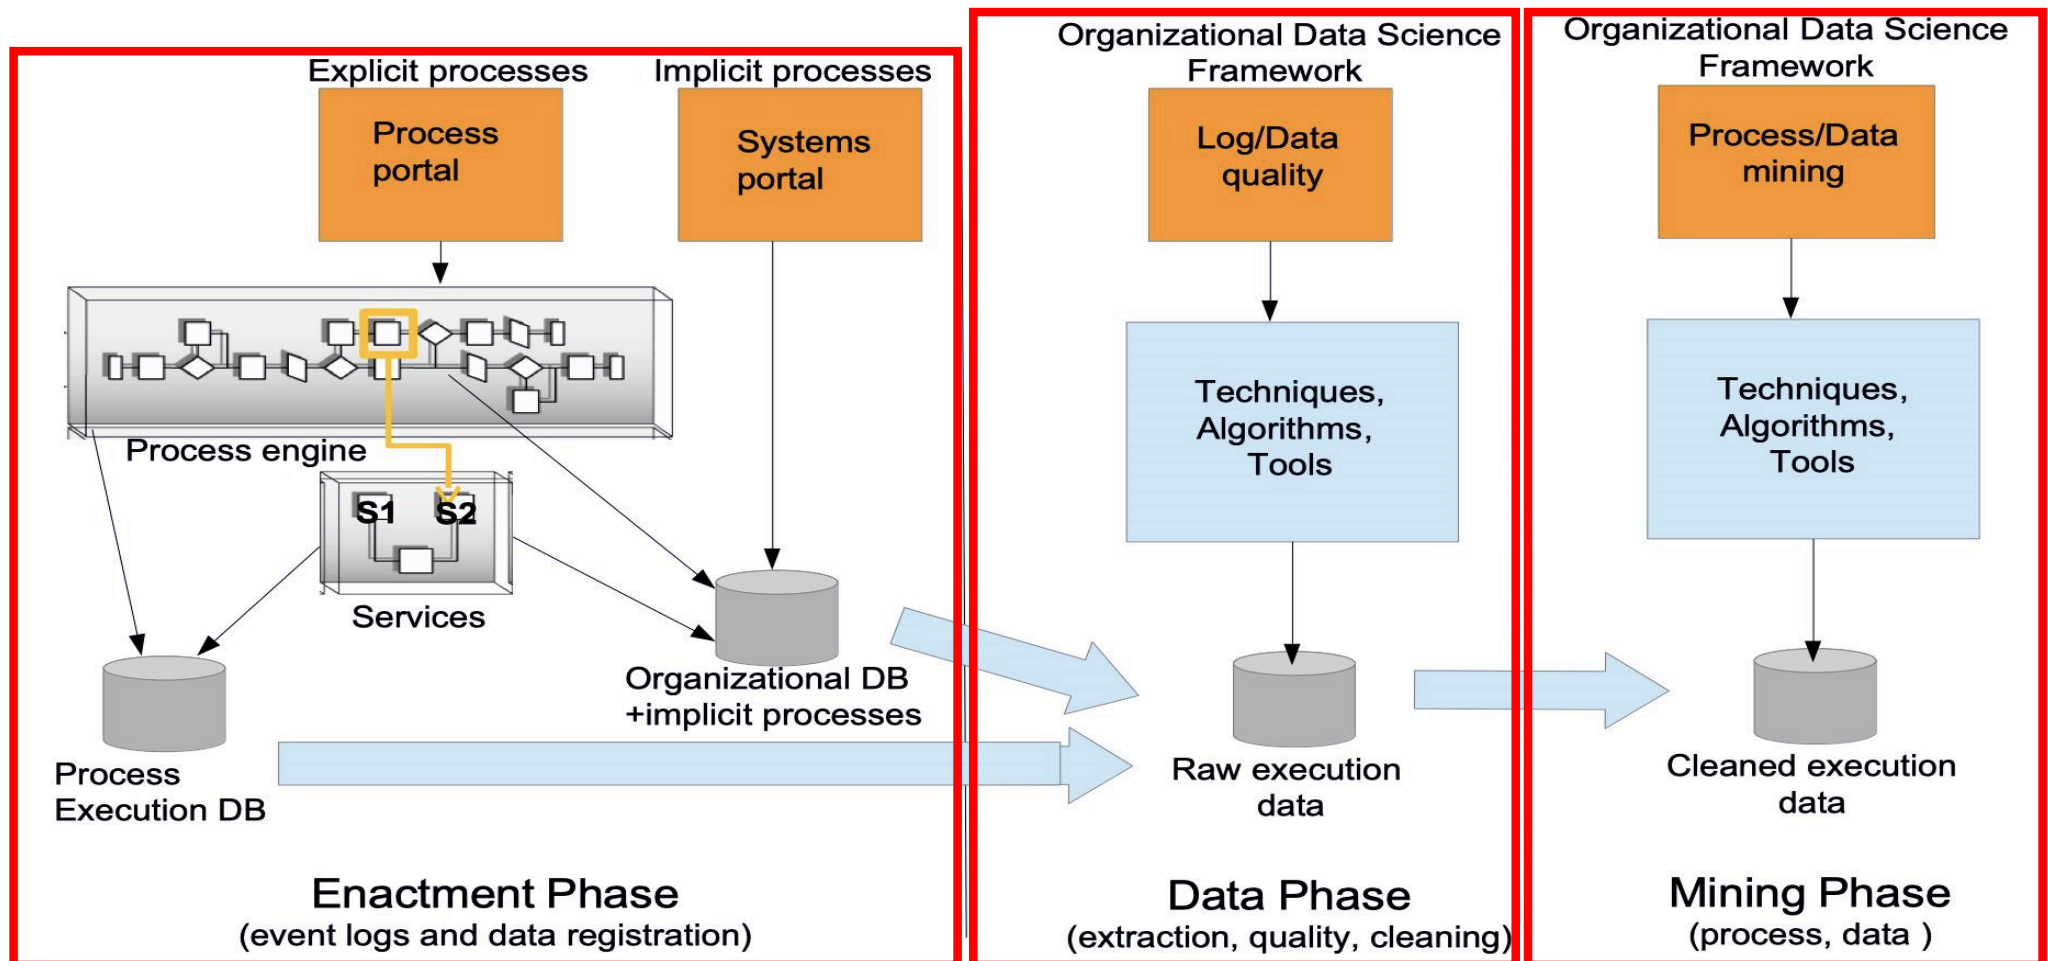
Explicit processes

Implicit processes

Process portal

Systems portal

Process engine

S1

S2

Services

Process Execution DB

Organizational DB +implicit processes

Enactment Phase
(event logs and data registration)

Organizational Data Science Framework

Log/Data quality

Techniques, Algorithms, Tools

Raw execution data

Data Phase
(extraction, quality, cleaning)

Organizational Data Science Framework

Process/Data mining

Techniques, Algorithms, Tools

Cleaned execution data

Mining Phase
(process, data )